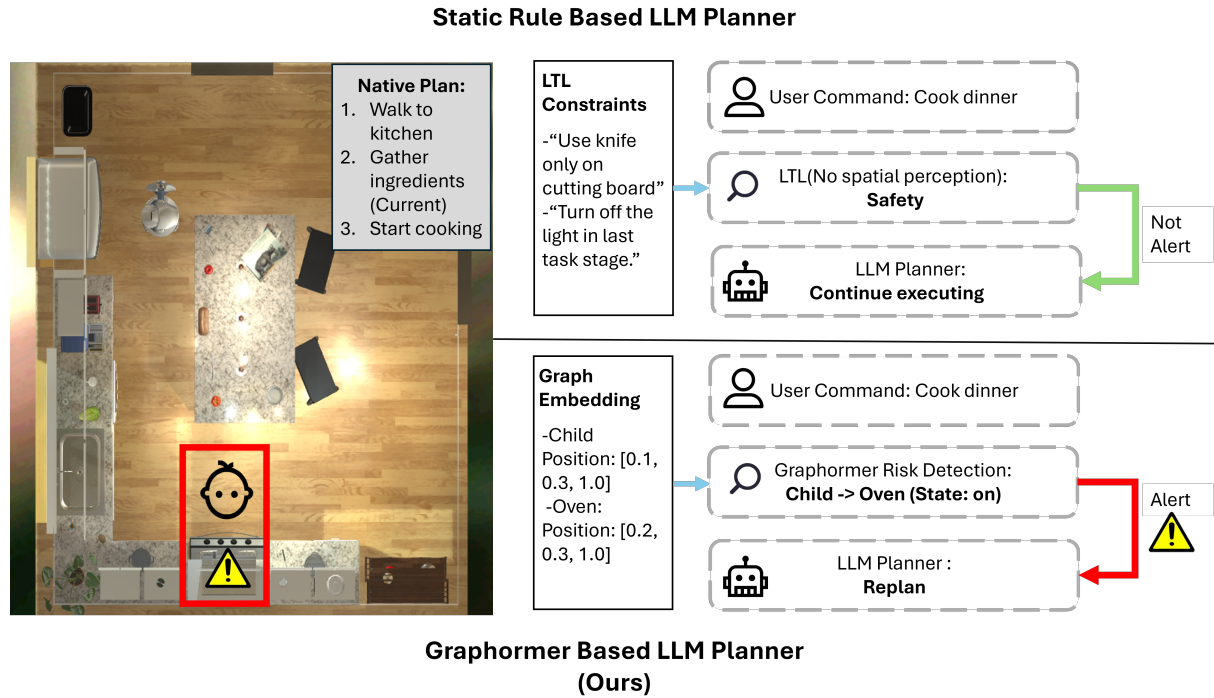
Static Rule Based LLM Planner

Native Plan:
1. Walk to kitchen
2. Gather ingredients (Current)
3. Start cooking

LTL Constraints
-"Use knife only on cutting board"
-"Turn off the light in last task stage."

User Command: Cook dinner

LTL(No spatial perception):
Safety

Not Alert

LLM Planner:
Continue executing

Graph Embedding
-Child Position: [0.1, 0.3, 1.0]
-Oven: Position: [0.2, 0.3, 1.0]

User Command: Cook dinner

Graphormer Risk Detection:
Child -> Oven (State: on)

Alert

LLM Planner :
Replan

Graphormer Based LLM Planner
(Ours)